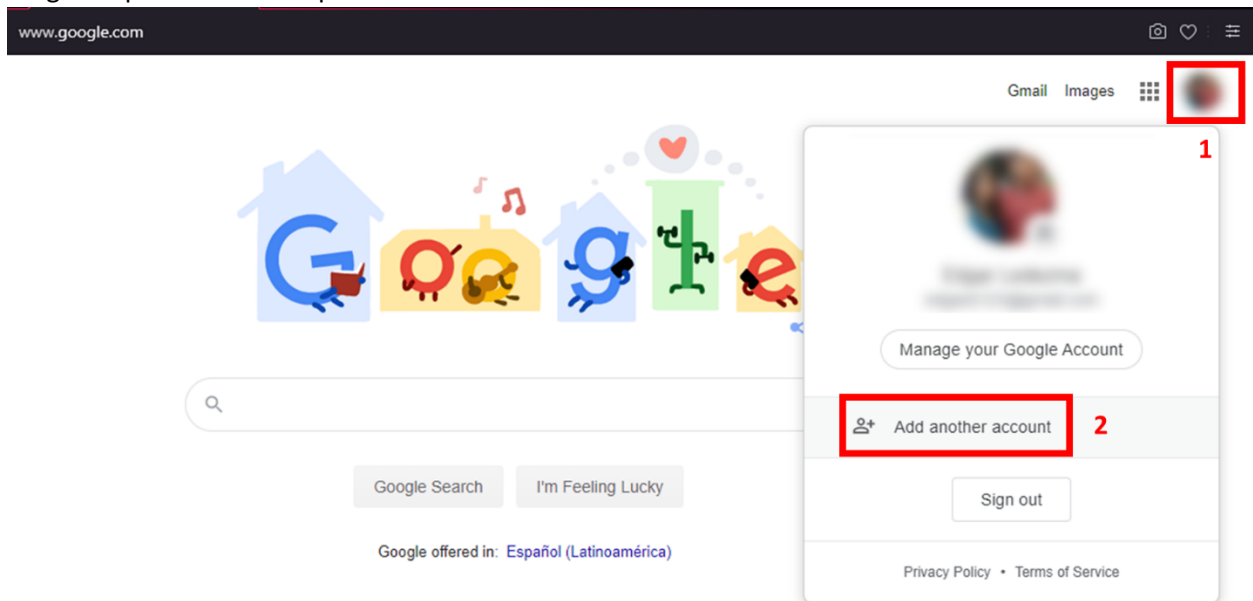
www.google.com

Gmail Images

1

Manage your Google Account

Add another account

2

Sign out

Privacy Policy • Terms of Service

Google Search I'm Feeling Lucky

Google offered in: Español (Latinoamérica)